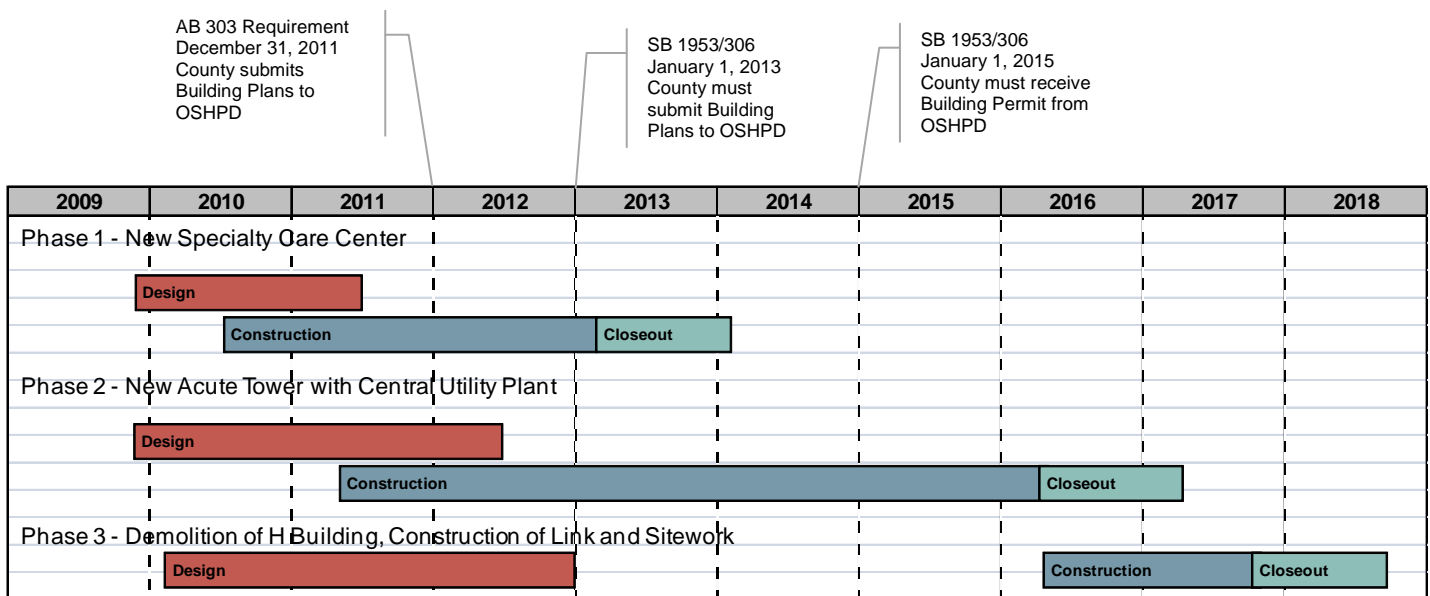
AB 303 Requirement
December 31, 2011
County submits
Building Plans to
OSHPD

SB 1953/306
January 1, 2013
County must
submit Building
Plans to OSHPD

SB 1953/306
January 1, 2015
County must receive
Building Permit from
OSHPD

| 2009 | 2010 | 2011 | 2012 | 2013 | 2014 | 2015 | 2016 | 2017 | 2018 |
|---|---|---|---|---|---|---|---|---|---|

Phase 1 - New Specialty Care Center

Design

Construction

Closeout

Phase 2 - New Acute Tower with Central Utility Plant

Design

Construction

Closeout

Phase 3 - Demolition of H Building, Construction of Link and Sitework

Design

Construction

Closeout